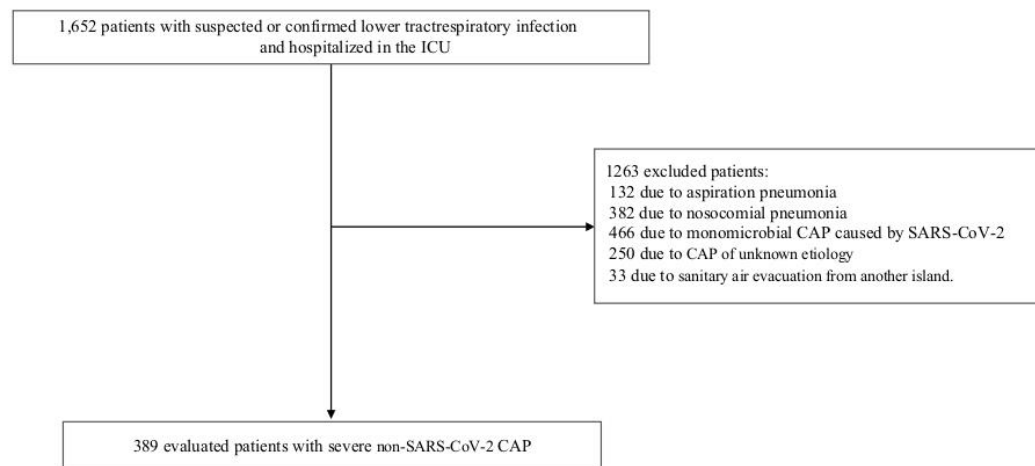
1,652 patients with suspected or confirmed lower tractrespiratory infection and hospitalized in the ICU

1263 excluded patients:
132 due to aspiration pneumonia
382 due to nosocomial pneumonia
466 due to monomicrobial CAP caused by SARS-CoV-2
250 due to CAP of unknown etiology
33 due to sanitary air evacuation from another island.

389 evaluated patients with severe non-SARS-CoV-2 CAP